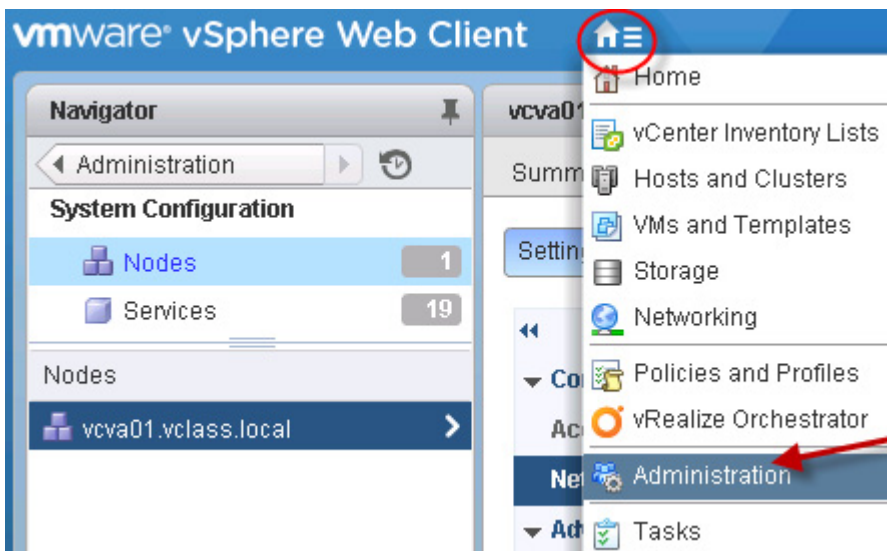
vmware® vSphere Web Client

Navigator

Administration

System Configuration

Nodes 1

Services 19

Nodes

vcva01.vclass.local

vcva01

Summ

Setting

Co

Ac

Ne

Ad

Home

vCenter Inventory Lists

Hosts and Clusters

VMs and Templates

Storage

Networking

Policies and Profiles

vRealize Orchestrator

Administration

Tasks